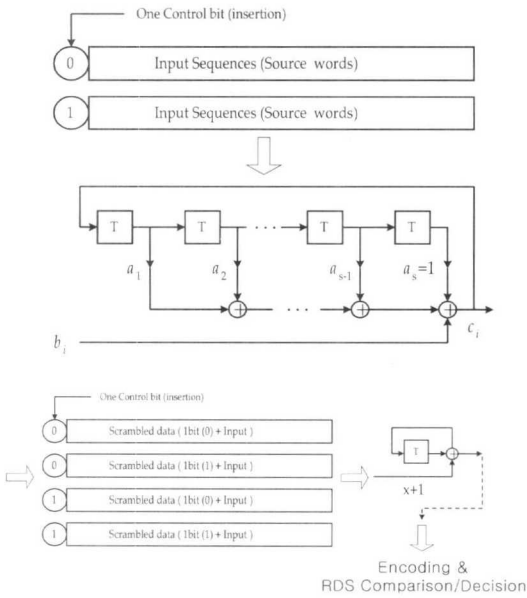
One Control bit (insertion)

0 Input Sequences (Source words)

1 Input Sequences (Source words)

T T T T

$a_1$ $a_2$ $a_{s-1}$ $a_s=1$

$b_i$ $c_i$

One Control bit (insertion)

0 Scrambled data ( 1bit (0) + Input )

0 Scrambled data ( 1bit (1) + Input )

1 Scrambled data ( 1bit (0) + Input )

1 Scrambled data ( 1bit (1) + Input )

T

x+1

Encoding & RDS Comparison/Decision